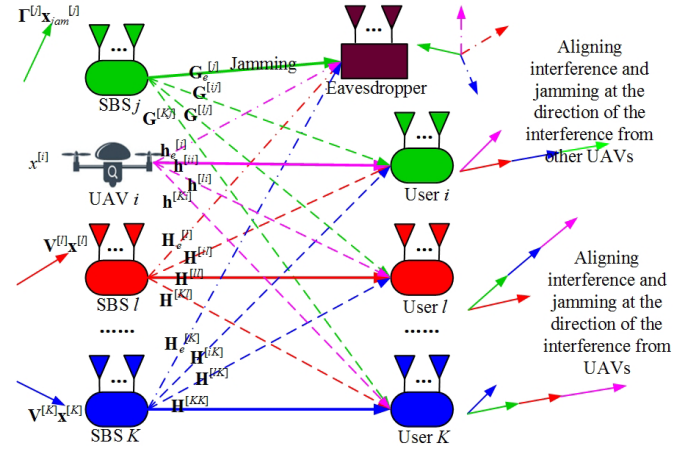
$\mathbf{\Gamma}^{[j]}\mathbf{x}_{Jam}^{[j]}$

Jamming

SBS $j$

Eavesdropper

$\mathbf{G}_e^{[j]}$
$\mathbf{G}^{[ij]}$
$\mathbf{G}^{[Kj]}$
$\mathbf{G}^{[lj]}$

Aligning interference and jamming at the direction of the interference from other UAVs

$x^{[i]}$

UAV $i$

$\mathbf{h}_e^{[i]}$
$\mathbf{h}^{[ii]}$
$\mathbf{h}^{[li]}$
$\mathbf{h}^{[Ki]}$

User $i$

$\mathbf{V}^{[l]}\mathbf{x}^{[l]}$

$\mathbf{H}_e^{[l]}$
$\mathbf{H}^{[il]}$
$\mathbf{H}^{[ll]}$
$\mathbf{H}^{[Kl]}$

SBS $l$

User $l$

Aligning interference and jamming at the direction of the interference from UAVs

……

……

$\mathbf{H}_e^{[K]}$
$\mathbf{H}^{[iK]}$
$\mathbf{H}^{[lK]}$
$\mathbf{H}^{[KK]}$

$\mathbf{V}^{[K]}\mathbf{x}^{[K]}$

SBS $K$

User $K$